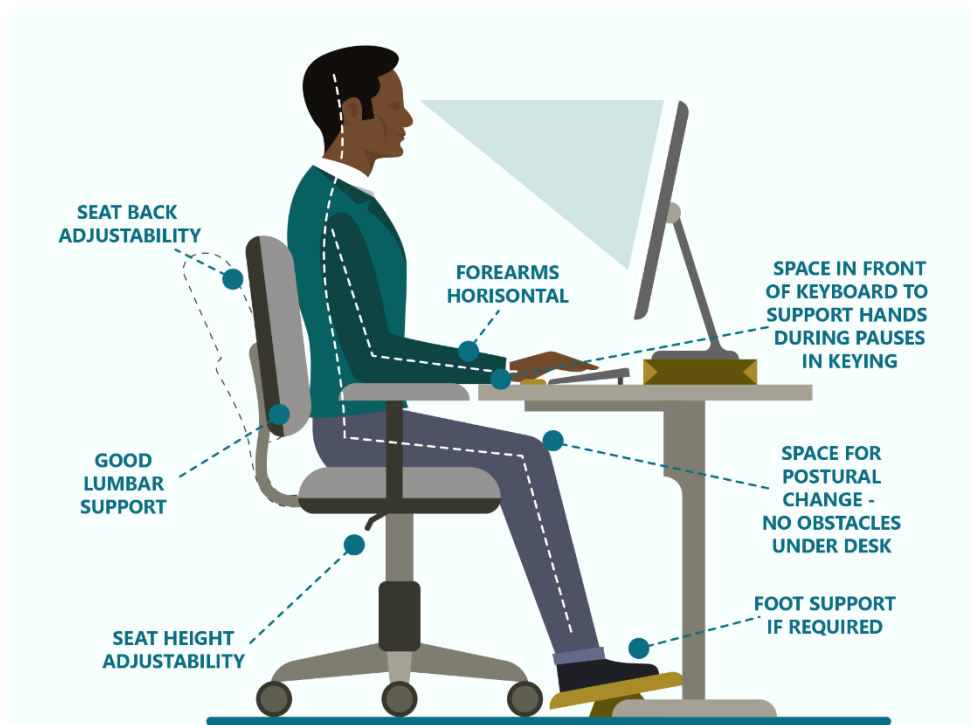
SEAT BACK ADJUSTABILITY

FOREARMS HORISONTAL

SPACE IN FRONT OF KEYBOARD TO SUPPORT HANDS DURING PAUSES IN KEYING

GOOD LUMBAR SUPPORT

SPACE FOR POSTURAL CHANGE - NO OBSTACLES UNDER DESK

FOOT SUPPORT IF REQUIRED

SEAT HEIGHT ADJUSTABILITY